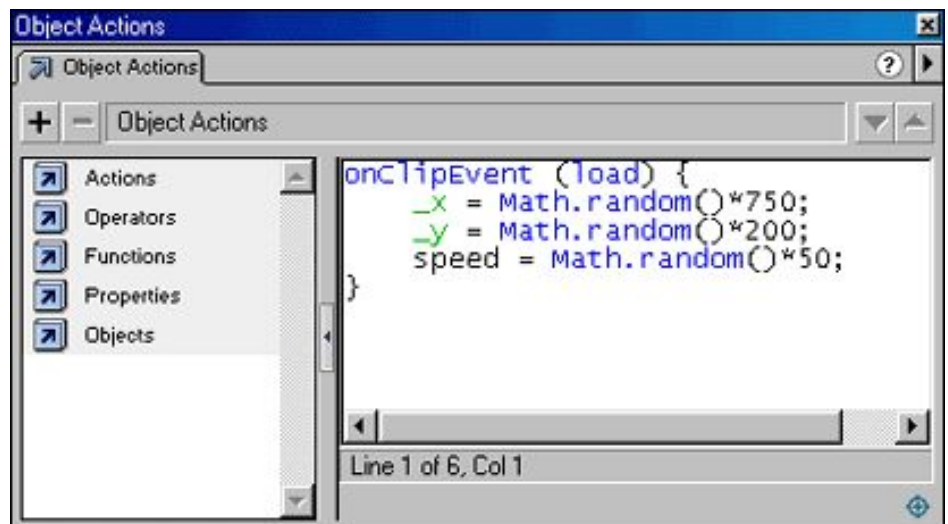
Object Actions

Object Actions

+ − Object Actions

Actions
Operators
Functions
Properties
Objects

onClipEvent (load) {
_x = Math.random()*750;
_y = Math.random()*200;
speed = Math.random()*50;
}

Line 1 of 6, Col 1